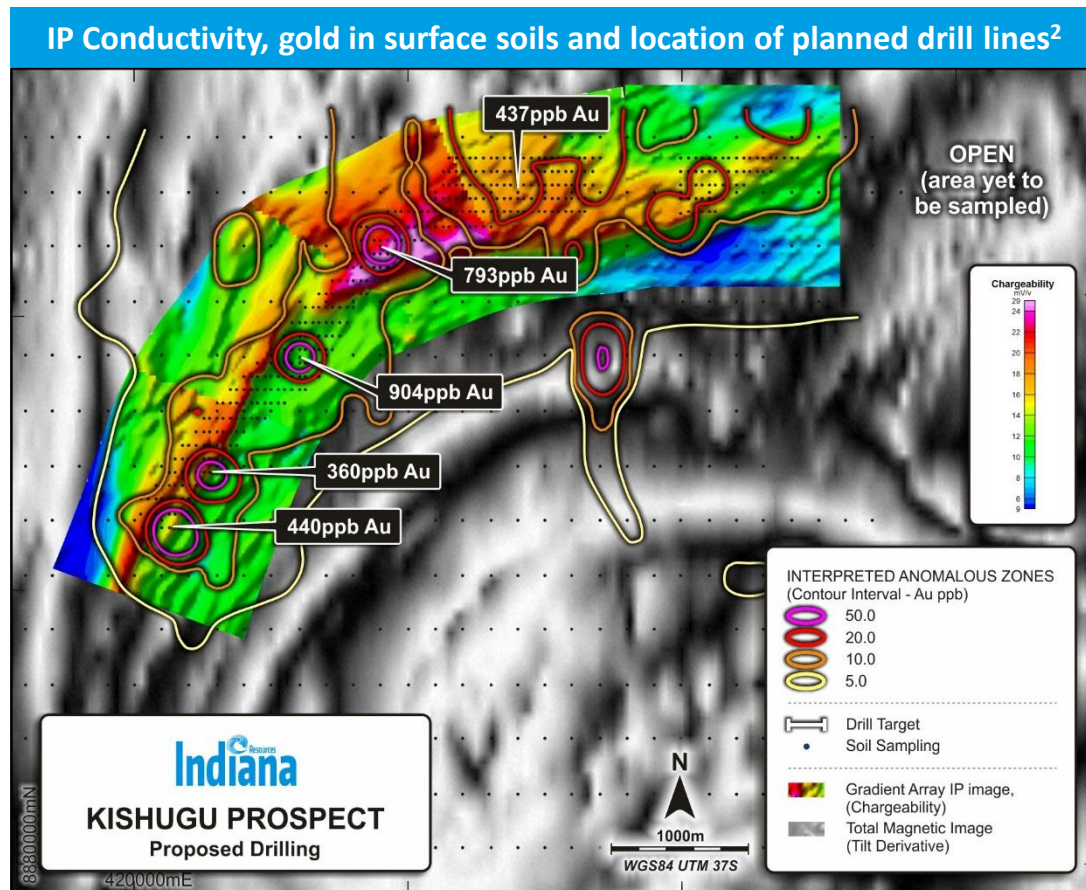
IP Conductivity, gold in surface soils and location of planned drill lines$^2$

437ppb Au

OPEN
(area yet to be sampled)

793ppb Au

904ppb Au

360ppb Au

440ppb Au

Chargeability
mV/v
29
24
22
20
18
16
14
12
10
8
6
9

INTERPRETED ANOMALOUS ZONES
(Contour Interval - Au ppb)
50.0
20.0
10.0
5.0

Drill Target
Soil Sampling

Gradient Array IP image, (Chargeability)
Total Magnetic Image (Tilt Derivative)

N
1000m
WGS84 UTM 37S

Resources
Indiana
KISHUGU PROSPECT
Proposed Drilling

8880000mN
420000mE